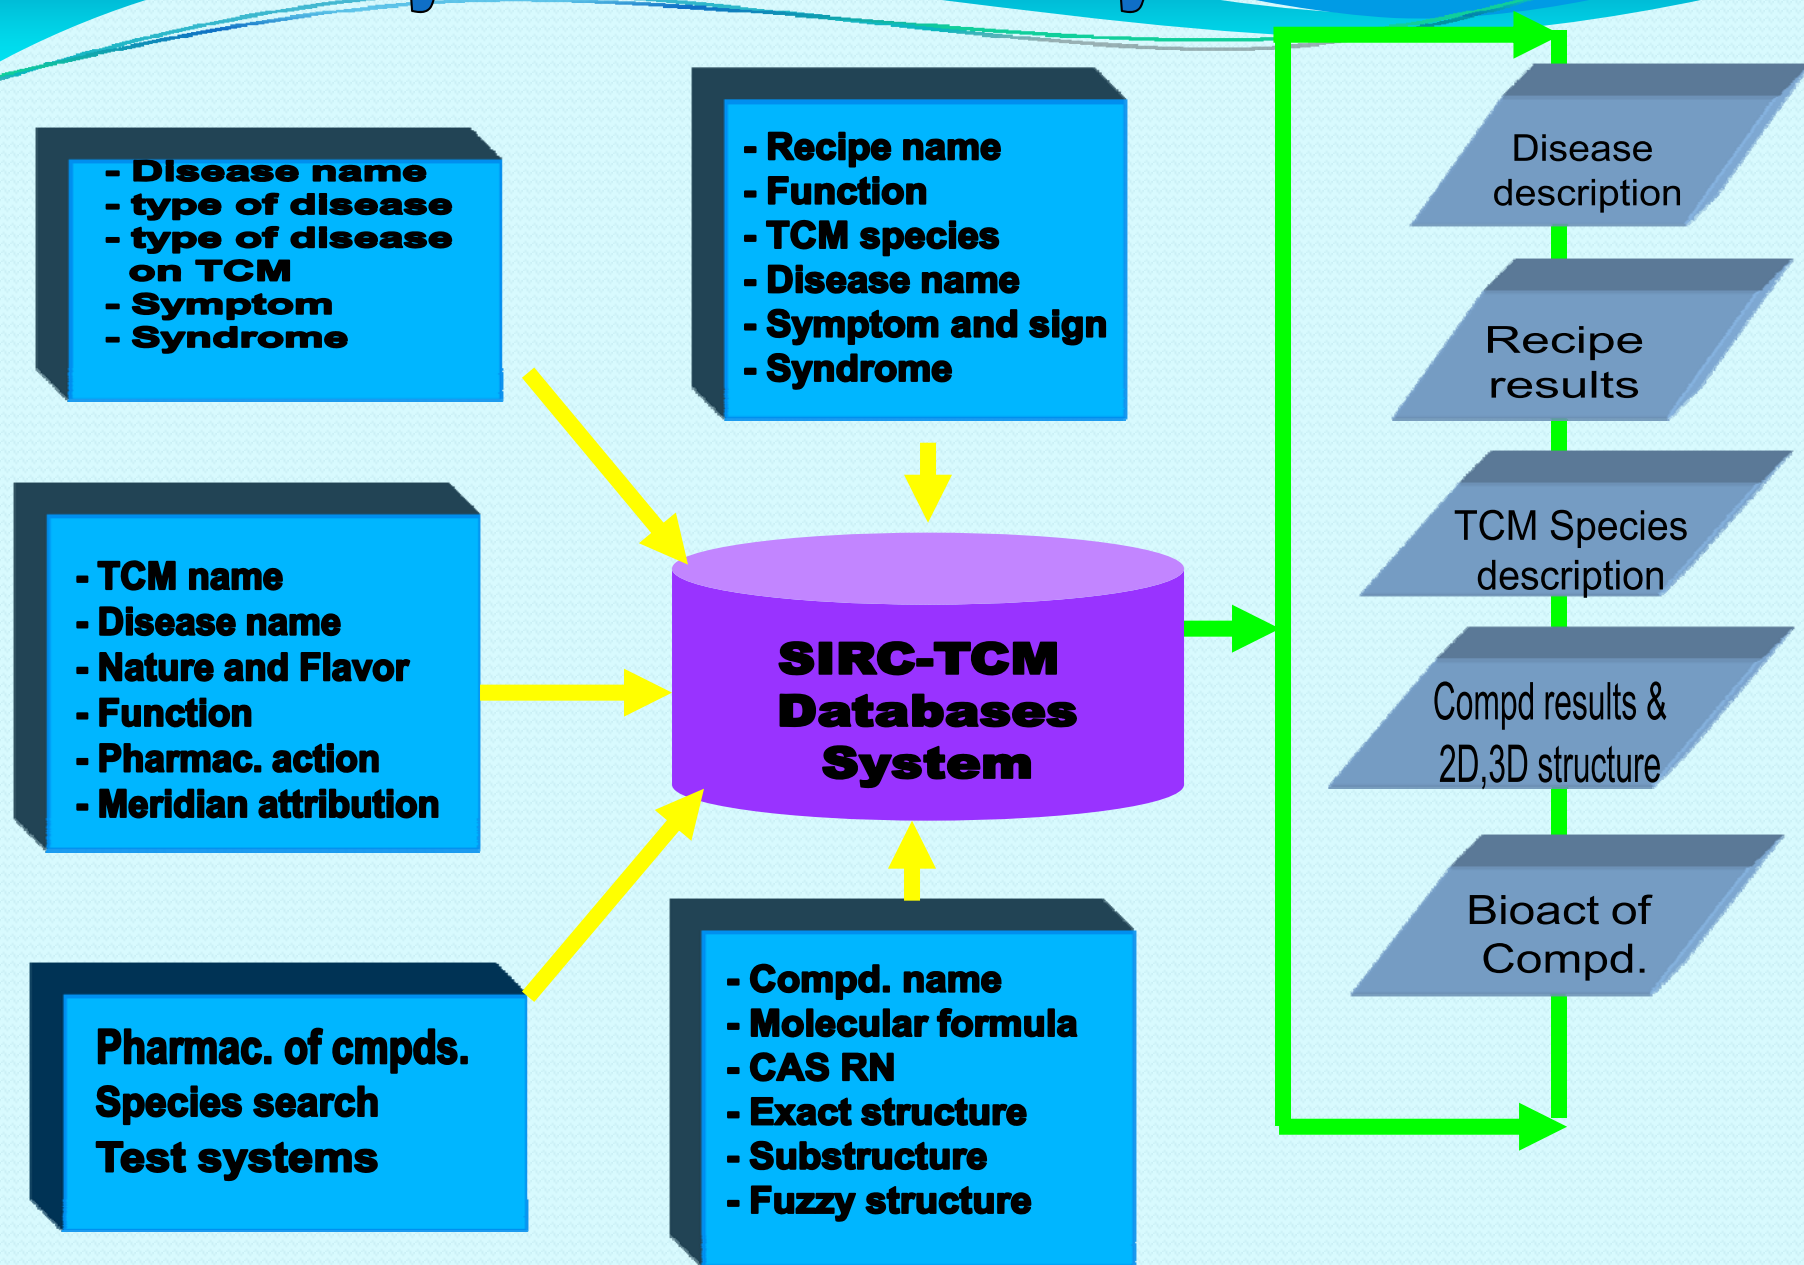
- Disease name
- type of disease
- type of disease on TCM
- Symptom
- Syndrome

- Recipe name
- Function
- TCM species
- Disease name
- Symptom and sign
- Syndrome

Disease description

Recipe results

TCM Species description

Compd results & 2D,3D structure

Bioact of Compd.

- TCM name
- Disease name
- Nature and Flavor
- Function
- Pharmac. action
- Meridian attribution

SIRC-TCM Databases System

Pharmac. of cmpds.
Species search
Test systems

- Compd. name
- Molecular formula
- CAS RN
- Exact structure
- Substructure
- Fuzzy structure